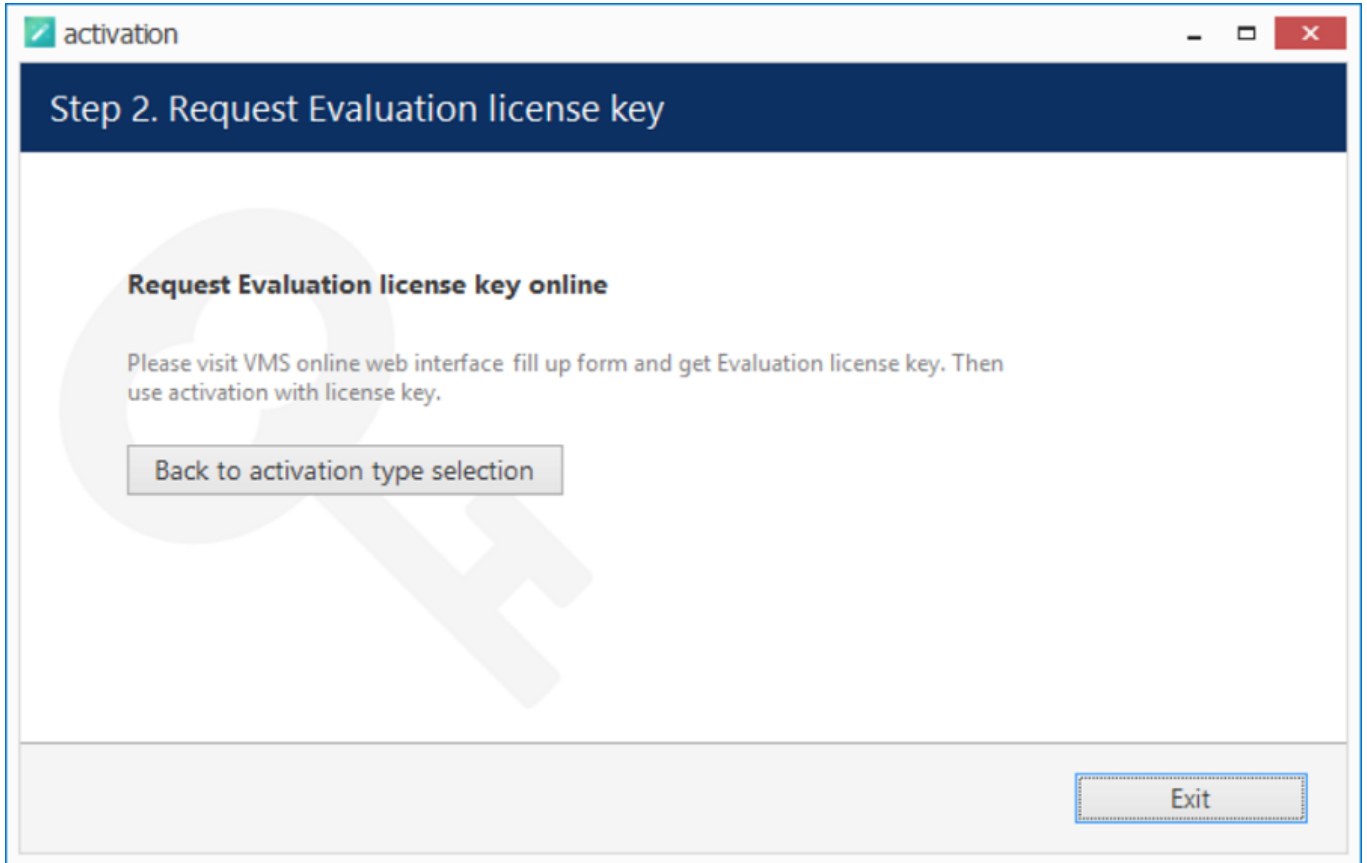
activation

Step 2. Request Evaluation license key

**Request Evaluation license key online**

Please visit VMS online web interface fill up form and get Evaluation license key. Then use activation with license key.

Back to activation type selection

Exit